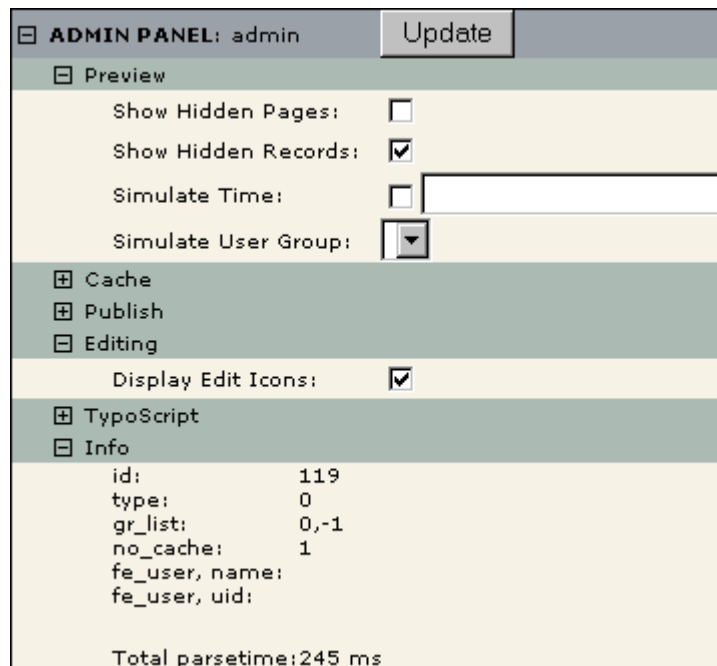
⊟ ADMIN PANEL: admin Update

⊟ Preview

Show Hidden Pages:

Show Hidden Records:

Simulate Time:

Simulate User Group:

⊞ Cache

⊞ Publish

⊟ Editing

Display Edit Icons:

⊞ TypoScript

⊟ Info

| | |
|---|---|
| id: | 119 |
| type: | 0 |
| gr_list: | 0,-1 |
| no_cache: | 1 |
| fe_user, name: | |
| fe_user, uid: | |

Total parsetime:245 ms